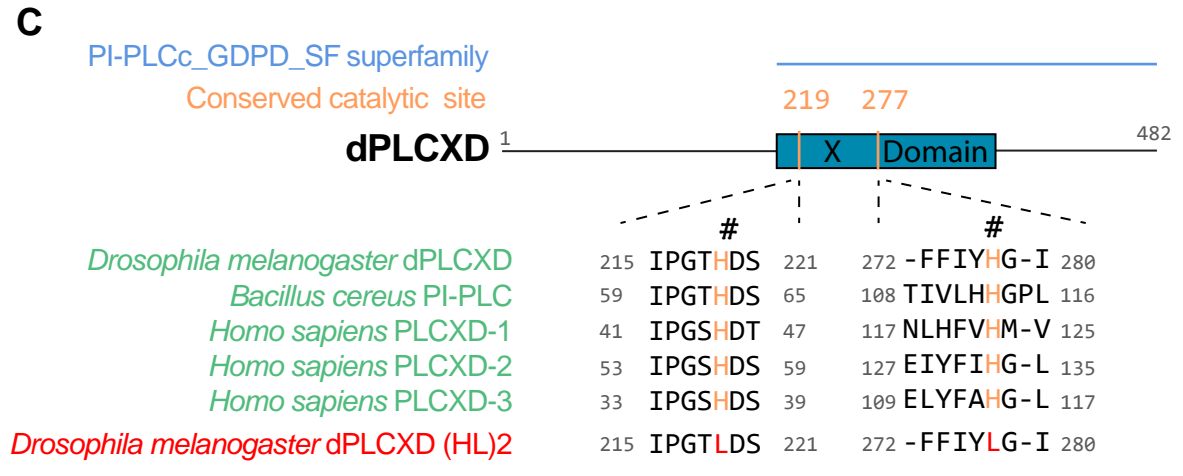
C

PI-PLCc_GDPD_SF superfamily

Conserved catalytic site

219 277

dPLCXD 1 X Domain 482

# #

| | | | | | |
|---|---|---|---|---|---|
| Drosophila melanogaster dPLCXD | 215 IPGTHDS 221 | 272 -FFIYHG-I 280 |
| Bacillus cereus PI-PLC | 59 IPGTHDS 65 | 108 TIVLHHGPL 116 |
| Homo sapiens PLCXD-1 | 41 IPGSHDT 47 | 117 NLHFVHM-V 125 |
| Homo sapiens PLCXD-2 | 53 IPGSHDS 59 | 127 EIYFIHG-L 135 |
| Homo sapiens PLCXD-3 | 33 IPGSHDS 39 | 109 ELYFAHG-L 117 |
| Drosophila melanogaster dPLCXD (HL)2 | 215 IPGTLDS 221 | 272 -FFIYLG-I 280 |